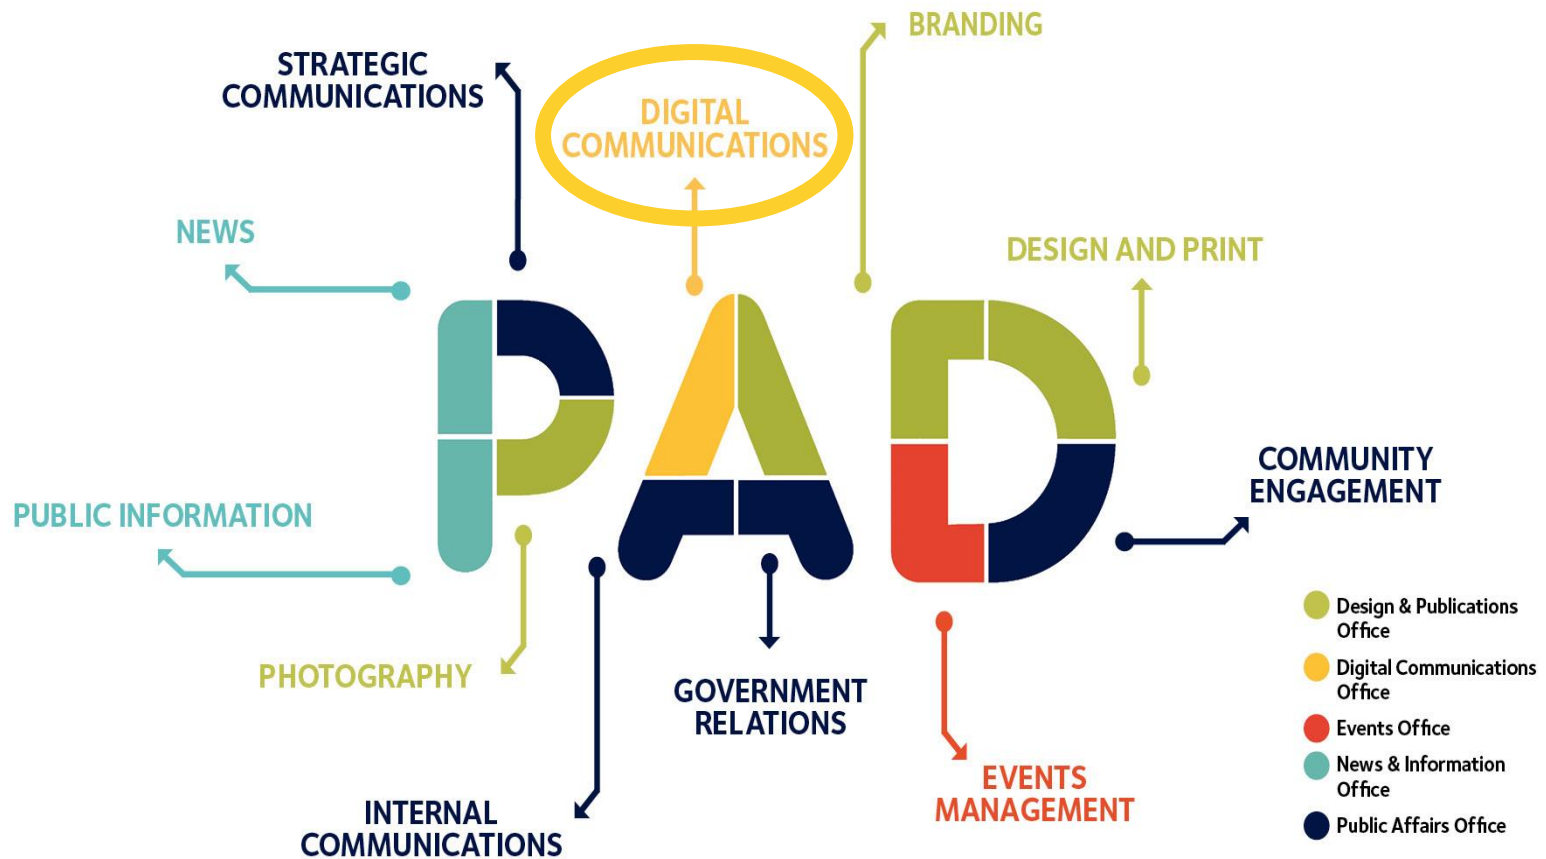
BRANDING

STRATEGIC COMMUNICATIONS

DIGITAL COMMUNICATIONS

NEWS

DESIGN AND PRINT

PAD

COMMUNITY ENGAGEMENT

PUBLIC INFORMATION

PHOTOGRAPHY

GOVERNMENT RELATIONS

EVENTS MANAGEMENT

INTERNAL COMMUNICATIONS

Design & Publications Office

Digital Communications Office

Events Office

News & Information Office

Public Affairs Office